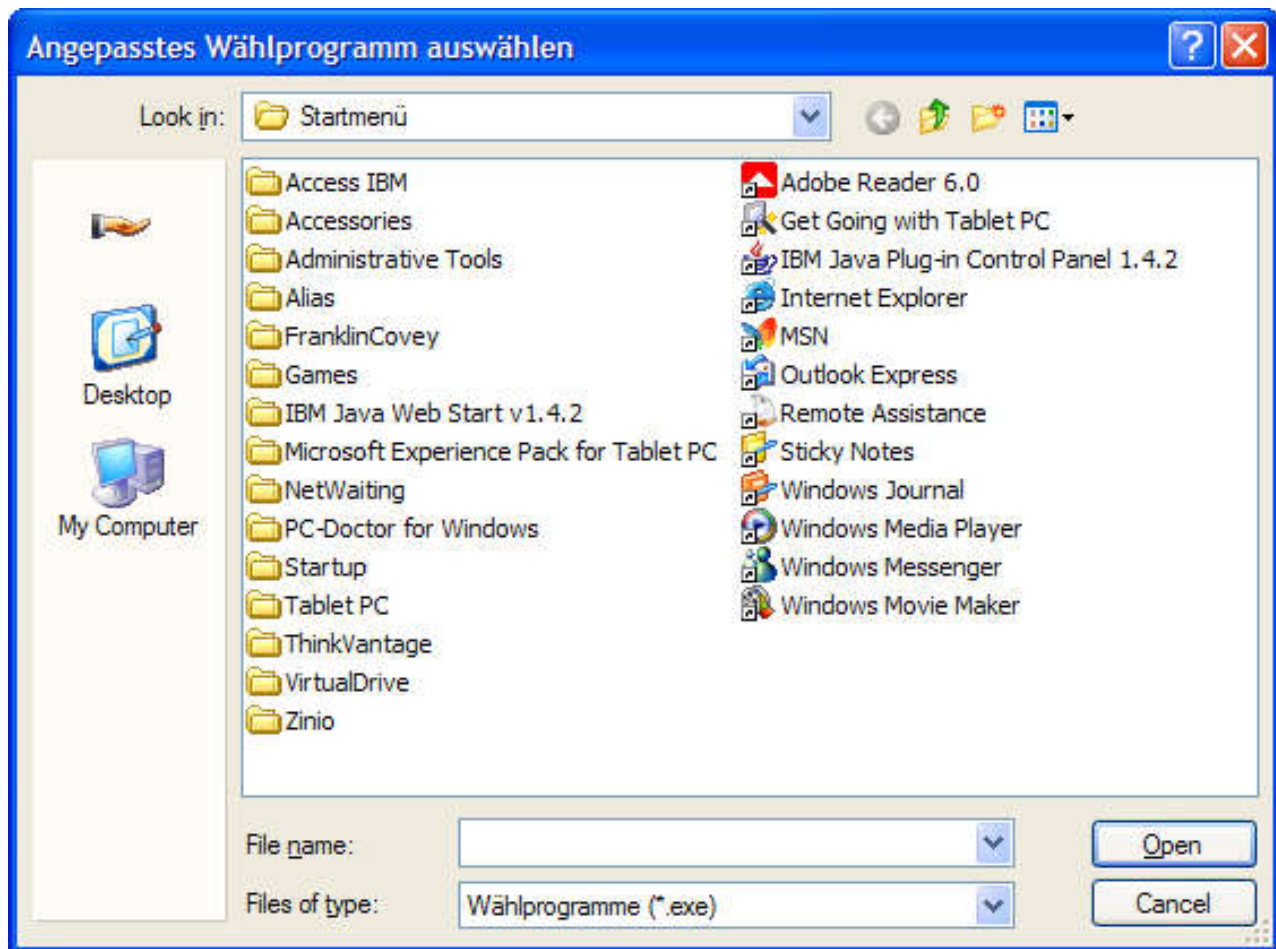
Angepasstes Wählprogramm auswählen

Look in: Startmenü

Desktop
My Computer

Access IBM
Accessories
Administrative Tools
Alias
FranklinCovey
Games
IBM Java Web Start v1.4.2
Microsoft Experience Pack for Tablet PC
NetWaiting
PC-Doctor for Windows
Startup
Tablet PC
ThinkVantage
VirtualDrive
Zinio

Adobe Reader 6.0
Get Going with Tablet PC
IBM Java Plug-in Control Panel 1.4.2
Internet Explorer
MSN
Outlook Express
Remote Assistance
Sticky Notes
Windows Journal
Windows Media Player
Windows Messenger
Windows Movie Maker

File name:
Files of type: Wählprogramme (*.exe)

Open
Cancel